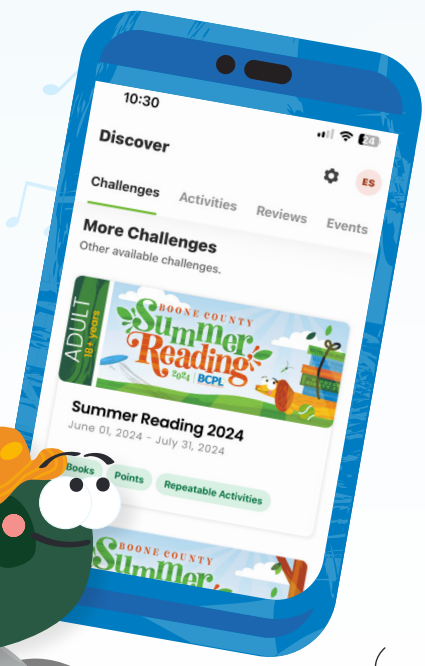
10:30

Discover

24

ES

Challenges
Activities
Reviews
Events

More Challenges
Other available challenges.

ADULT
18+ years

BOONE COUNTY
Summer Reading
2024 | BCPL

Summer Reading 2024
June 01, 2024 - July 31, 2024

Books
Points
Repeatable Activities

BOONE COUNTY
Summer